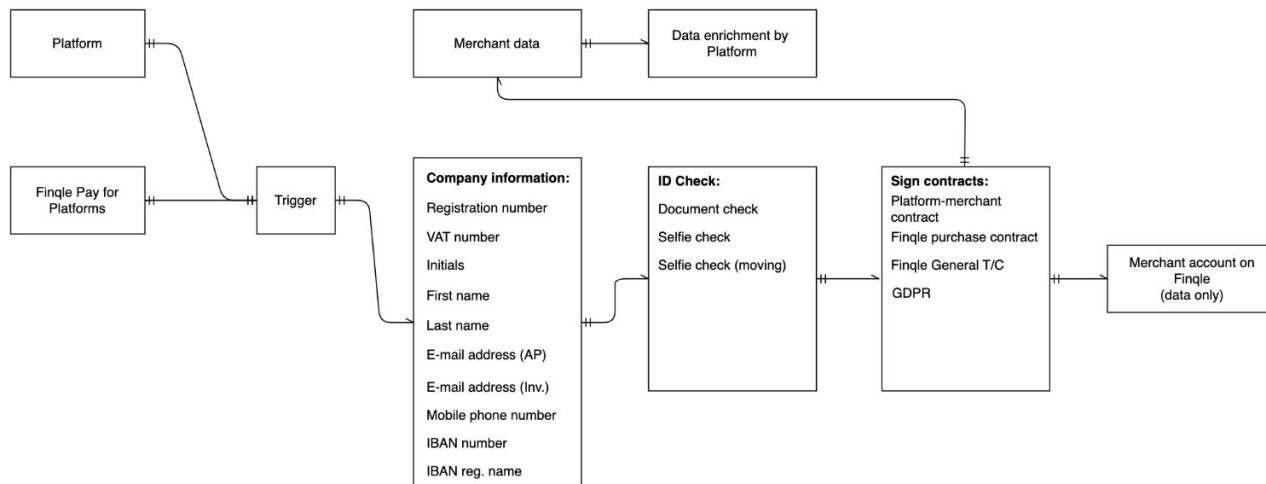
Platform

Merchant data

Data enrichment by Platform

Finqle Pay for Platforms

Trigger

**Company information:**
Registration number
VAT number
Initials
First name
Last name
E-mail address (AP)
E-mail address (Inv.)
Mobile phone number
IBAN number
IBAN reg. name

**ID Check:**
Document check
Selfie check
Selfie check (moving)

**Sign contracts:**
Platform-merchant contract
Finqle purchase contract
Finqle General T/C
GDPR

Merchant account on Finqle (data only)